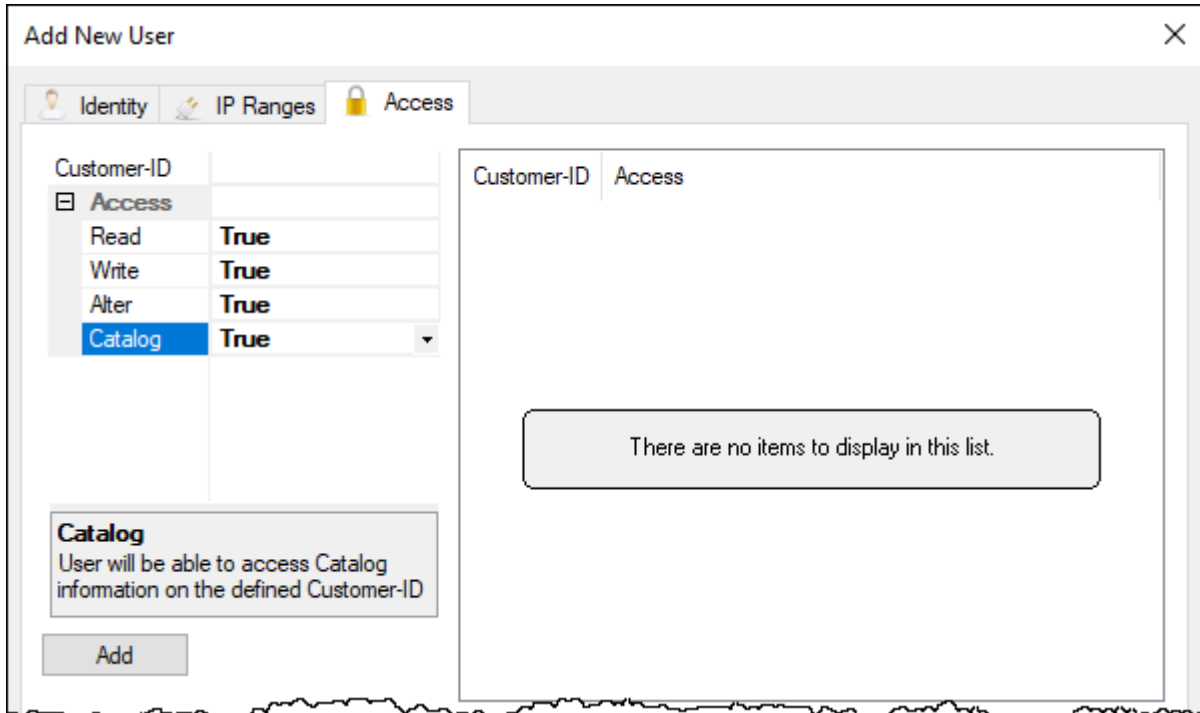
Add New User

×

Identity IP Ranges Access

| Customer-ID | |
|---|---|
| ⊟ Access | |
| Read | True |
| Write | True |
| Alter | True |
| Catalog | True |

Catalog
User will be able to access Catalog information on the defined Customer-ID

Add

| Customer-ID | Access |
|---|---|

There are no items to display in this list.